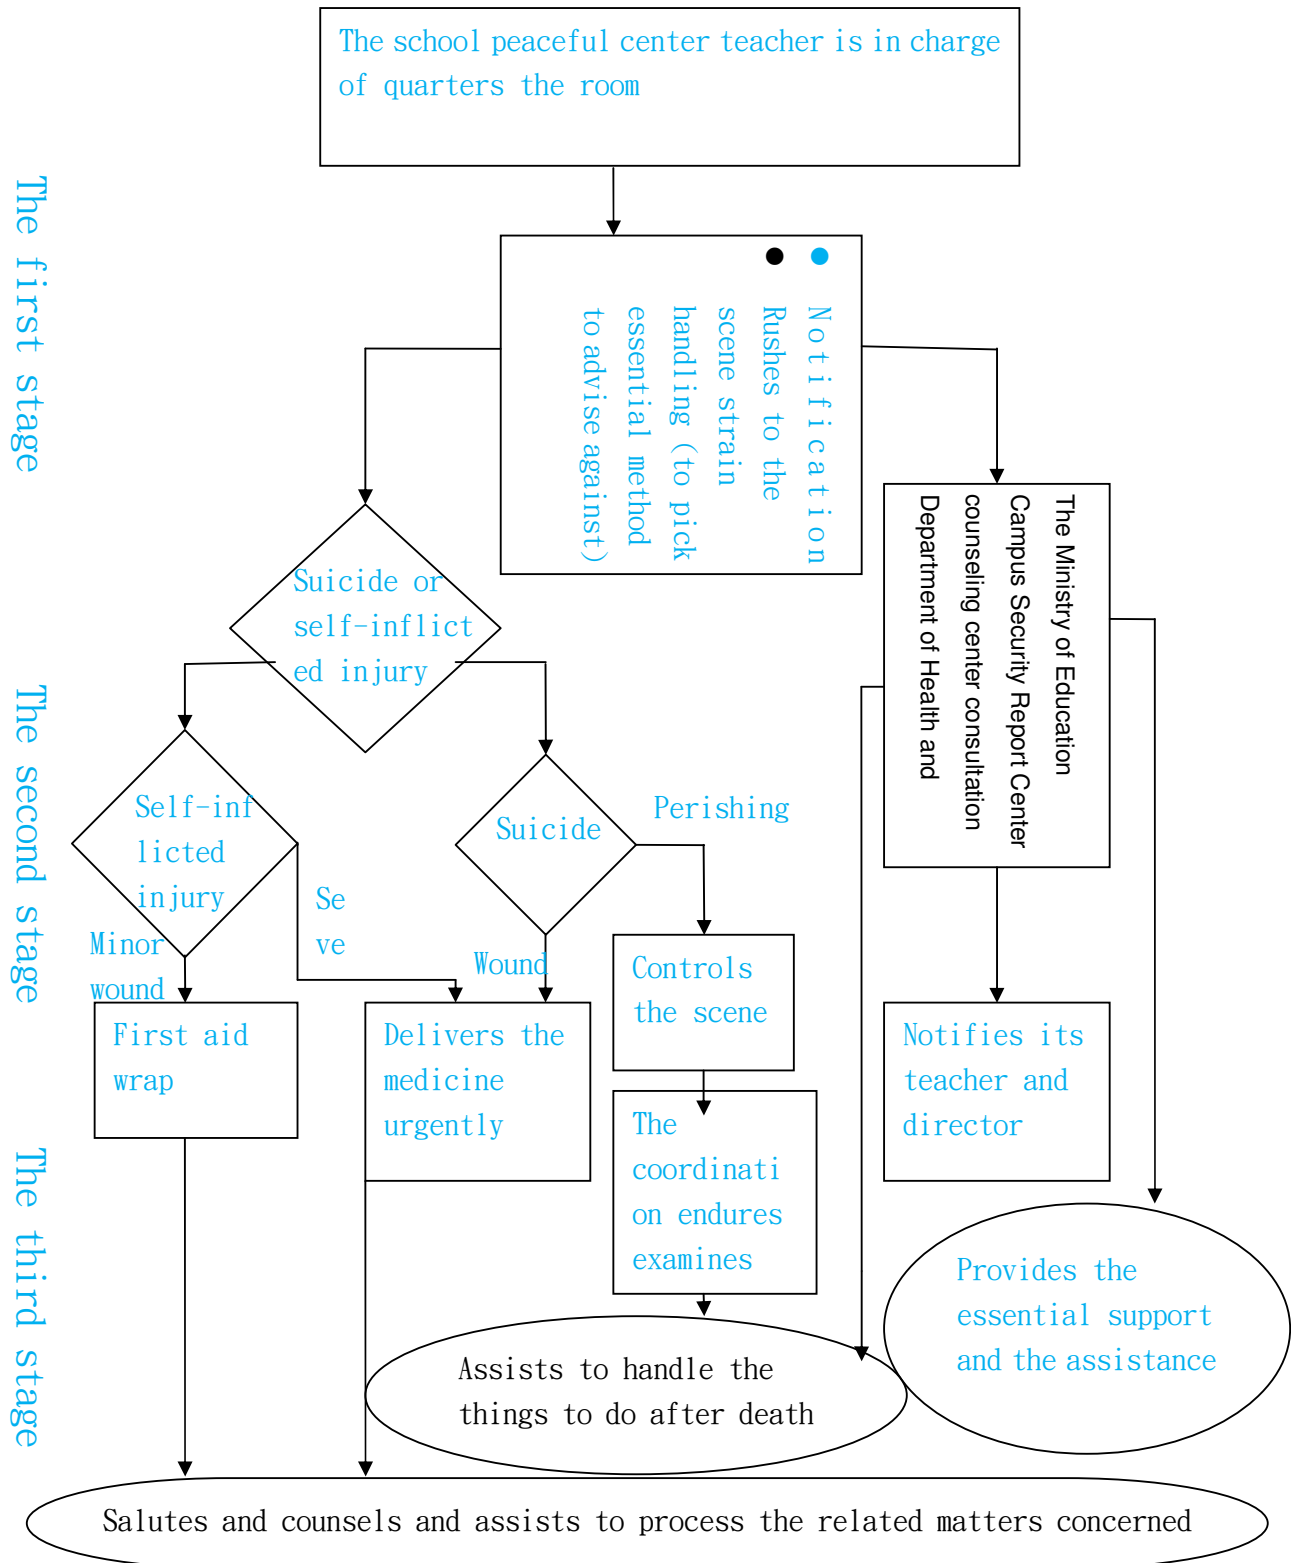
The first stage

The second stage

The third stage

The school peaceful center teacher is in charge of quarters the room

Notification
Rushes to the scene strain handling (to pick essential method to advise against)

The Ministry of Education Campus Security Report Center counseling center consultation Department of Health and

Suicide or self-inflicted injury

Self-inflicted injury

Suicide

Perishing

Se ve

Minor wound

Wound

First aid wrap

Delivers the medicine urgently

Controls the scene

The coordination endures examines

Notifies its teacher and director

Provides the essential support and the assistance

Assists to handle the things to do after death

Salutes and counsels and assists to process the related matters concerned